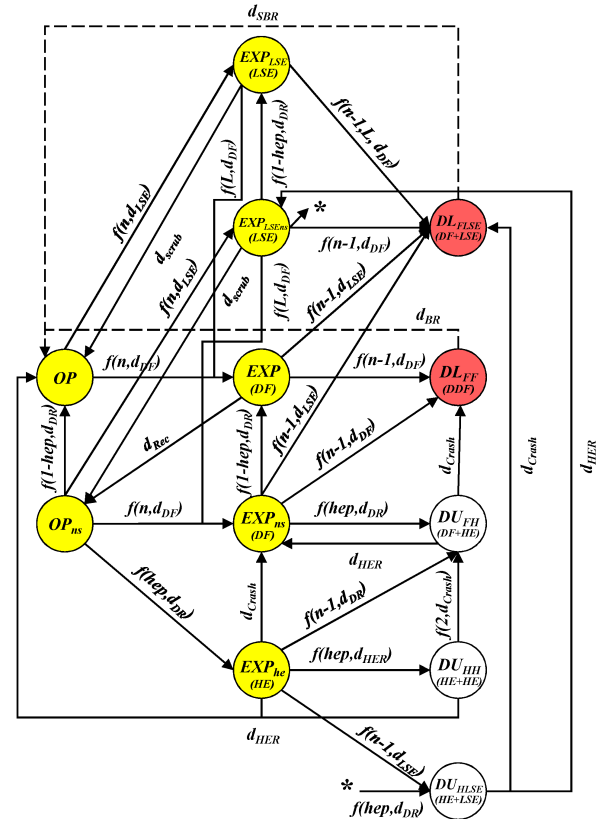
$d_{SBR}$

$EXP_{LSE}$ (LSE)

$f(n,d_{LSE})$

$f(n-1,L,d_{DF})$

$f(1-hep,d_{DR})$

$f(L,d_{DF})$

$EXP_{LSEns}$ (LSE)

*

$DL_{FLSE}$ (DF+LSE)

$d_{scrub}$

$f(n,d_{LSE})$

$d_{scrub}$

$f(L,d_{DF})$

$f(n-1,d_{DF})$

$f(n-1,d_{LSE})$

$d_{BR}$

$OP$

$f(n,d_{DF})$

$EXP$ (DF)

$f(n-1,d_{DF})$

$DL_{FF}$ (DDF)

$f(1-hep,d_{DR})$

$d_{Rec}$

$f(n-1,d_{LSE})$

$f(1-hep,d_{DR})$

$f(n-1,d_{DF})$

$d_{Crash}$

$d_{Crash}$

$d_{HER}$

$OP_{ns}$

$f(n,d_{DF})$

$EXP_{ns}$ (DF)

$f(hep,d_{DR})$

$DU_{FH}$ (DF+HE)

$d_{HER}$

$f(hep,d_{DR})$

$d_{Crash}$

$f(n-1,d_{DR})$

$f(2,d_{Crash})$

$EXP_{he}$ (HE)

$f(hep,d_{HER})$

$DU_{HH}$ (HE+HE)

$d_{HER}$

$f(n-1,d_{LSE})$

*

$DU_{HLSE}$ (HE+LSE)

$f(hep,d_{DR})$